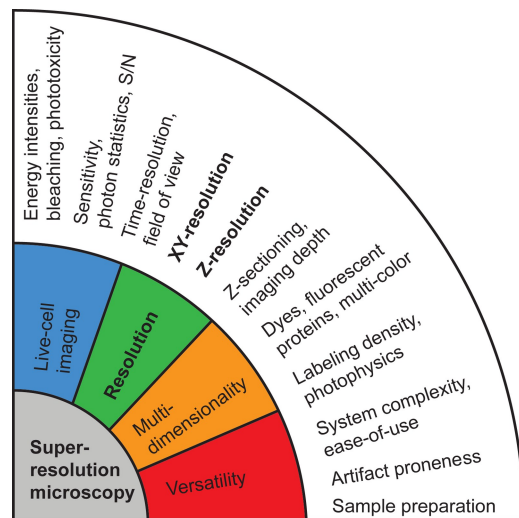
Super-resolution microscopy

Live-cell imaging

Resolution

Multi-dimensionality

Versatility

Energy intensities, bleaching, phototoxicity

Sensitivity, photon statistics, S/N

Time-resolution, field of view

XY-resolution

Z-resolution

Z-sectioning, imaging depth

Dyes, fluorescent proteins, multi-color

Labeling density, photophysics

System complexity, ease-of-use

Artifact proneness

Sample preparation